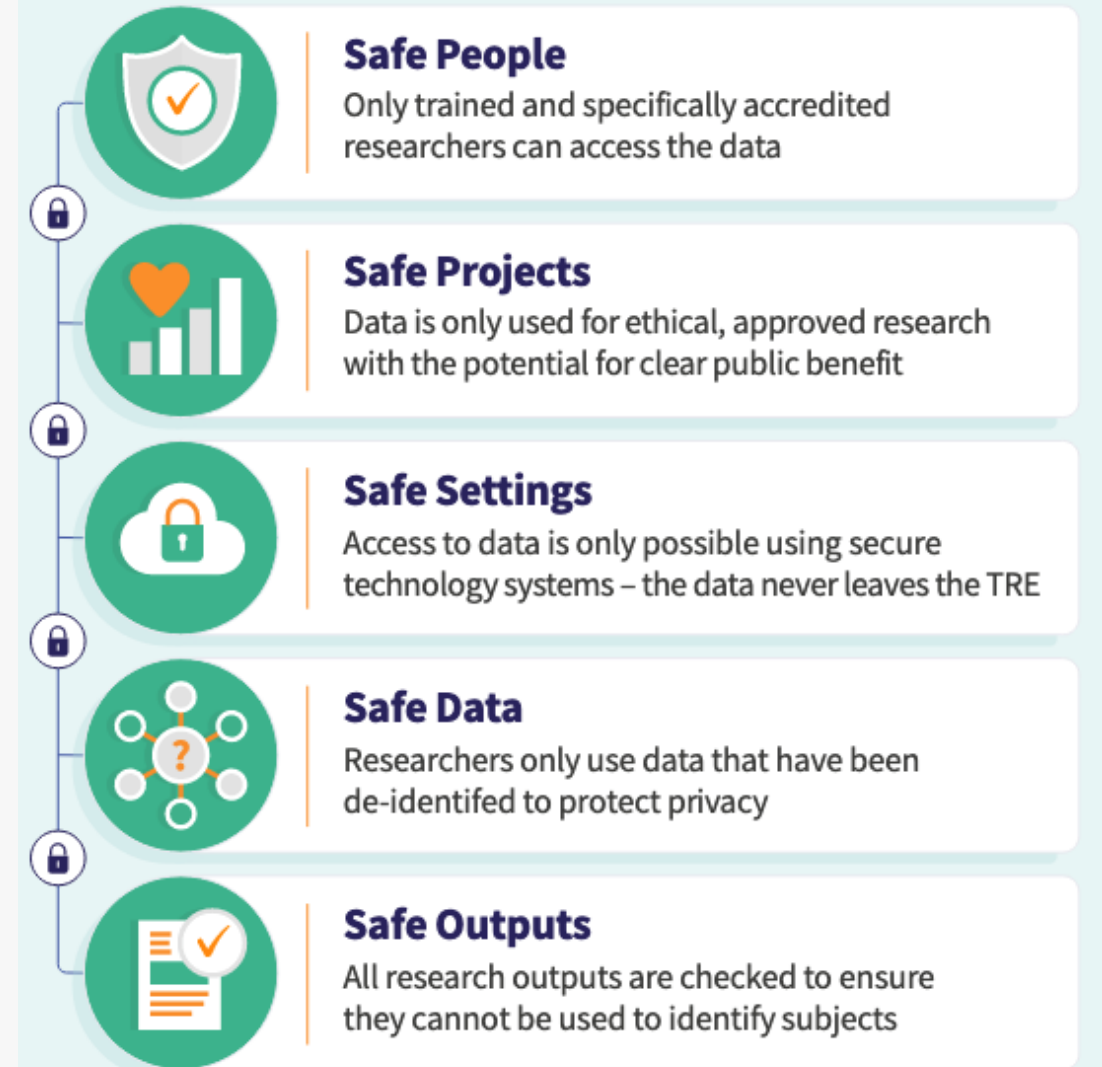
Safe People
Only trained and specifically accredited researchers can access the data

Safe Projects
Data is only used for ethical, approved research with the potential for clear public benefit

Safe Settings
Access to data is only possible using secure technology systems – the data never leaves the TRE

Safe Data
Researchers only use data that have been de-identifed to protect privacy

Safe Outputs
All research outputs are checked to ensure they cannot be used to identify subjects